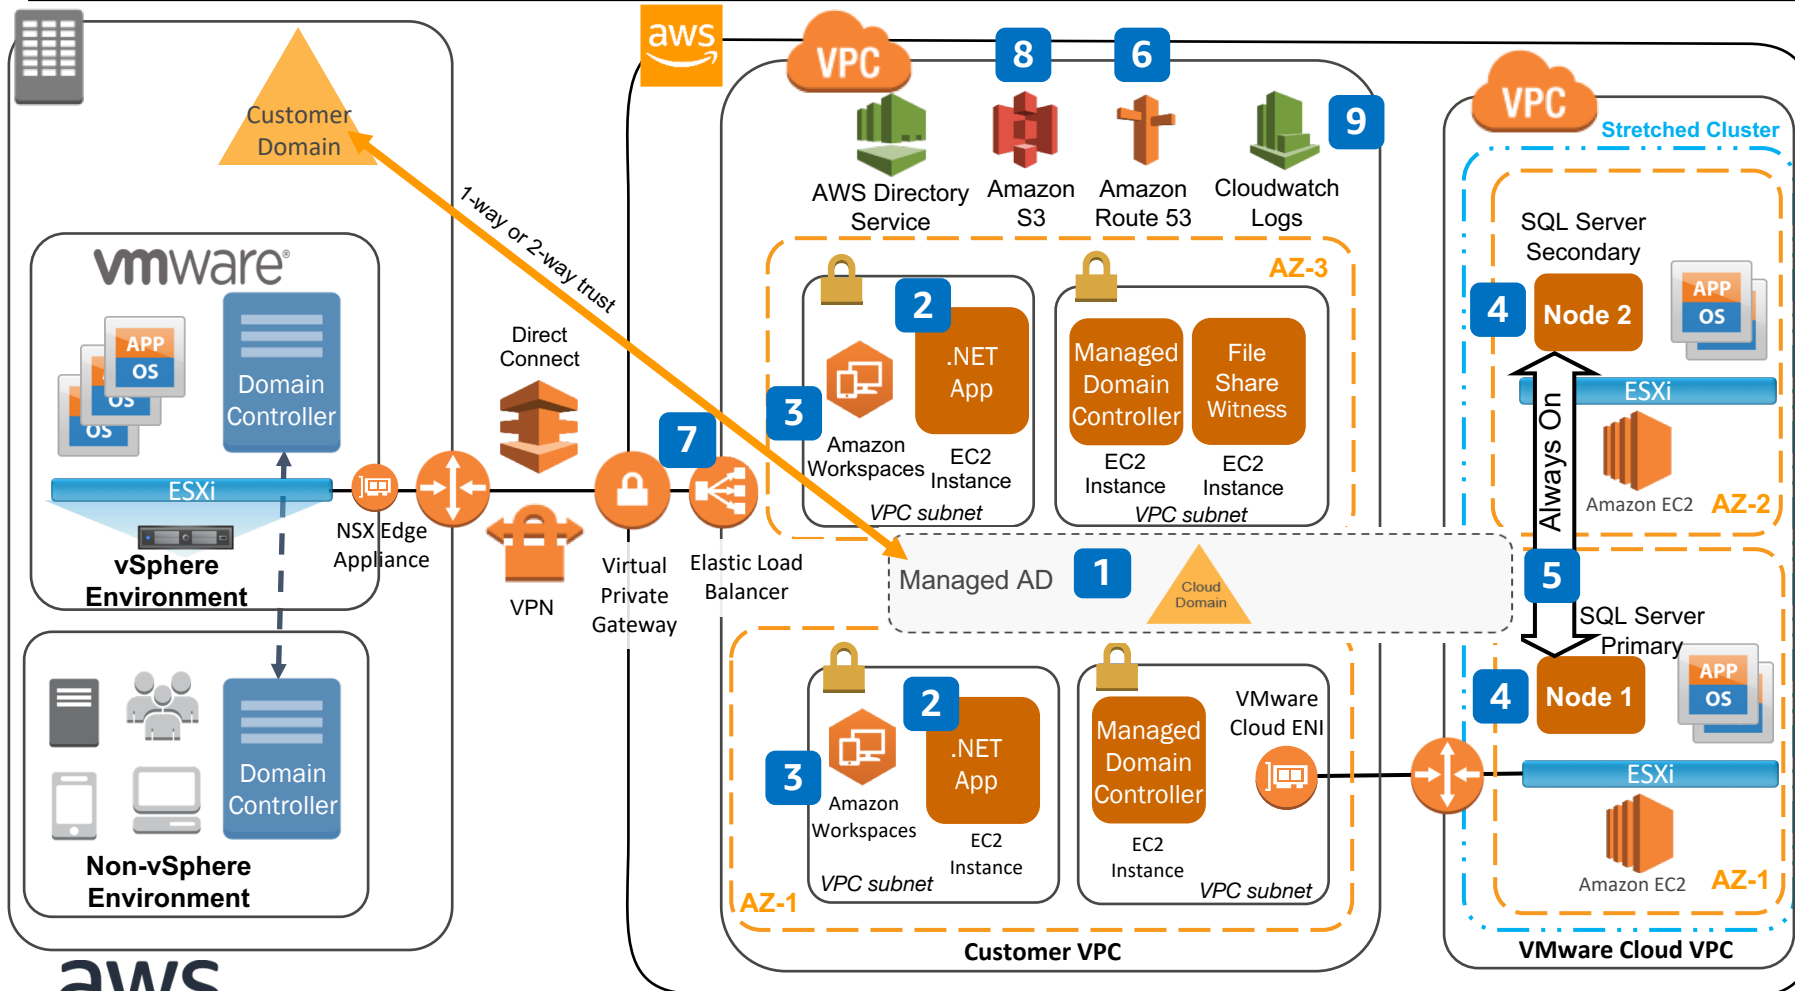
Customer Domain

1-way or 2-way trust

vmware

APP
OS
OS
OS

Domain Controller

ESXi

vSphere Environment

NSX Edge Appliance

Direct Connect

VPN

Virtual Private Gateway

Elastic Load Balancer

7

Domain Controller

Non-vSphere Environment

aws

VPC

8
6
9

AWS Directory Service

Amazon S3

Amazon Route 53

Cloudwatch Logs

AZ-3

2
.NET App

3
Amazon Workspaces

EC2 Instance

VPC subnet

Managed Domain Controller

File Share Witness

EC2 Instance

EC2 Instance

VPC subnet

Managed AD

1

Cloud Domain

2
.NET App

3
Amazon Workspaces

EC2 Instance

VPC subnet

AZ-1

Managed Domain Controller

EC2 Instance

VMware Cloud ENI

VPC subnet

Customer VPC

VPC

Stretched Cluster

SQL Server Secondary

4
Node 2

APP
OS

ESXi

Always On

Amazon EC2

AZ-2

5

SQL Server Primary

4
Node 1

APP
OS

ESXi

Amazon EC2

AZ-1

VMware Cloud VPC

aws